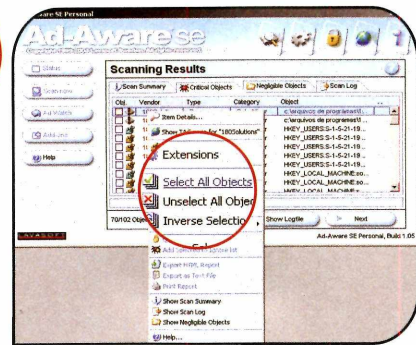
Aware SE Personal

Ad-Aware se

Status

Scan now

Ad-Watch

Add-ons

Help

Scanning Results

Scan Summary

Critical Objects

Negligible Objects

Scan Log

Obj.

Vendor

Type

Category

Object

c:\arquivos de programas\1...

c:\arquivos de programas\1...

HKEY_USERS:S-1-5-21-19...

HKEY_USERS:S-1-5-21-19...

HKEY_USERS:S-1-5-21-19...

HKEY_USERS:S-1-5-21-19...

HKEY_LOCAL_MACHINE:so...

HKEY_LOCAL_MACHINE:so...

HKEY_LOCAL_MACHINE:...

Item Details...

Show "All" ...for "180Solutions"

Extensions

Select All Objects

Unselect All Objects

Inverse Selection

70/102 Ob

Show Logfile

Next

Ad-Aware SE Personal, Build 1.05

Add ... Ignore list

Export HTML Report

Export as Text File

Print Report

Show Scan Summary

Show Scan Log

Show Negligible Objects

Help...